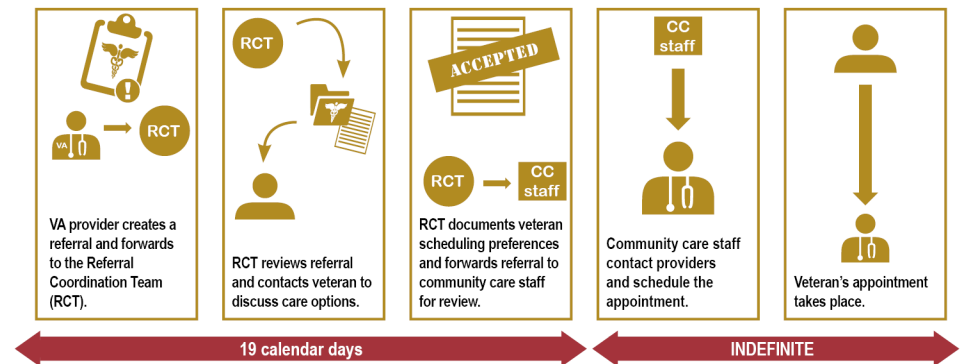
VA

RCT

VA provider creates a referral and forwards to the Referral Coordination Team (RCT).

RCT

RCT reviews referral and contacts veteran to discuss care options.

ACCEPTED

RCT

CC staff

RCT documents veteran scheduling preferences and forwards referral to community care staff for review.

CC staff

Community care staff contact providers and schedule the appointment.

Veteran's appointment takes place.

19 calendar days

INDEFINITE